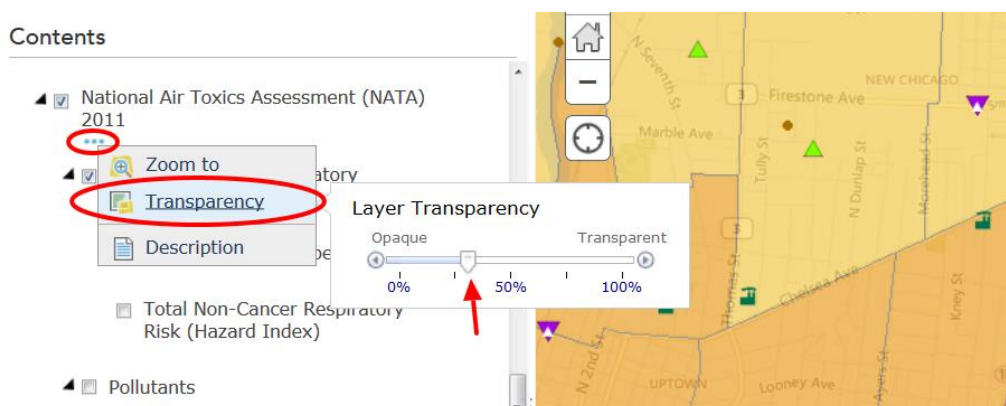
Contents

National Air Toxics Assessment (NATA) 2011

•••

Zoom to

Transparency

Description

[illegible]atory

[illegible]pe

Total Non-Cancer Respiratory Risk (Hazard Index)

Pollutants

Layer Transparency

Opaque

Transparent

0%

50%

100%

N Seventh St

3

Firestone Ave

NEW CHICAGO

Marble Ave

Tully St

N Dunlap St

Morehead St

Thomas St

Chelsea Ave

Kney St

N 2nd St

UPTOWN

Looney Ave

Ayers St